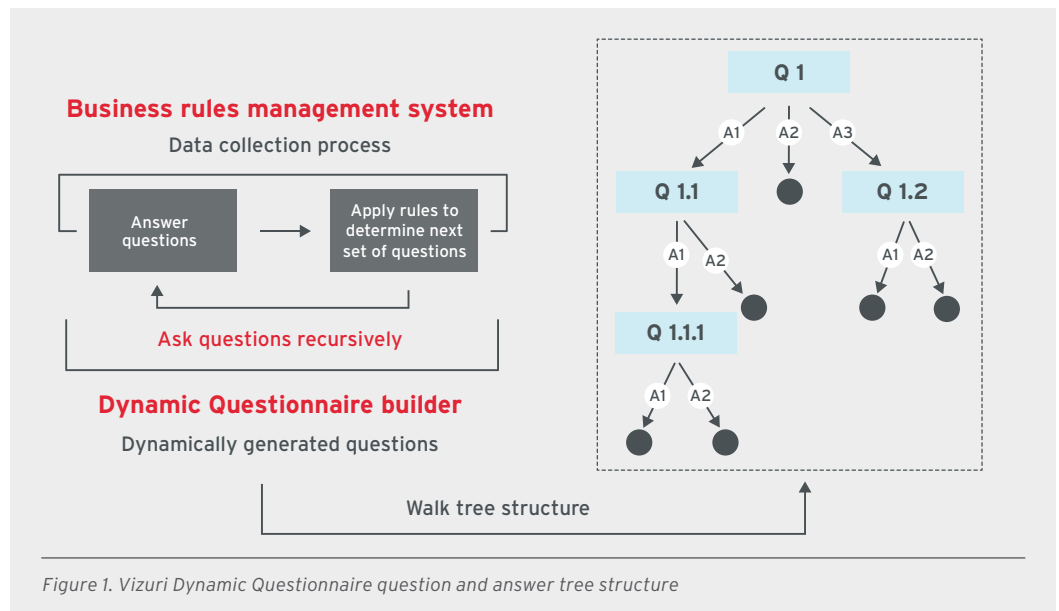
Business rules management system

Data collection process

Answer questions

Apply rules to determine next set of questions

Ask questions recursively

Dynamic Questionnaire builder

Dynamically generated questions

Q 1

A1

A2

A3

Q 1.1

Q 1.2

A1

A2

A1

A2

Q 1.1.1

A1

A2

Walk tree structure

Figure 1. Vizuri Dynamic Questionnaire question and answer tree structure